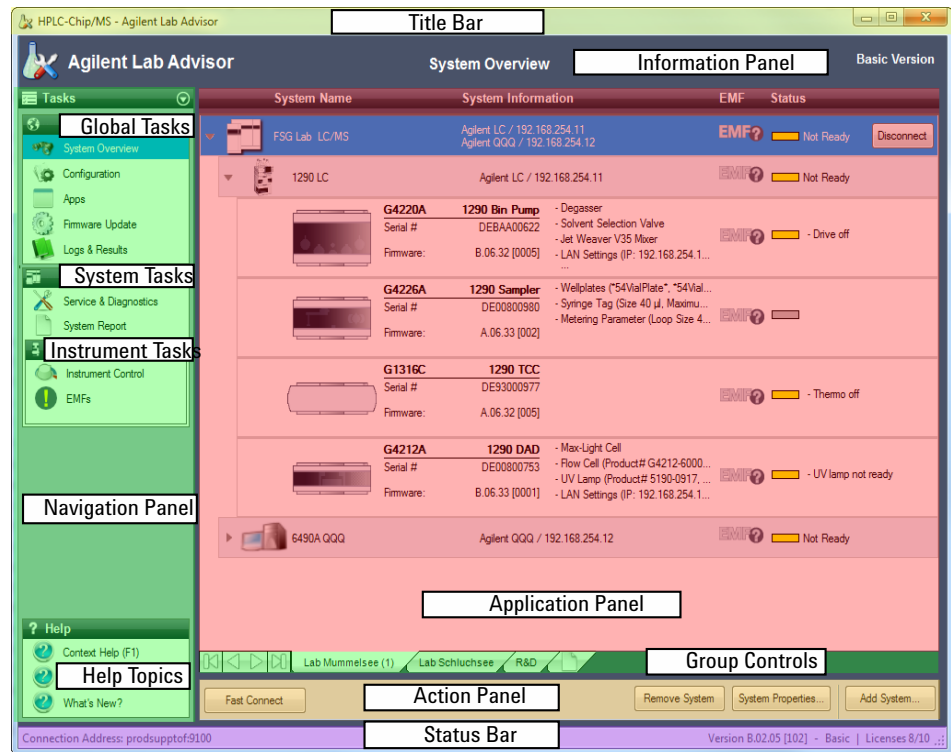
HPLC-Chip/MS - Agilent Lab Advisor

Title Bar

Agilent Lab Advisor

System Overview

Information Panel

Basic Version

Tasks

Global Tasks

System Overview

Configuration

Apps

Firmware Update

Logs & Results

System Tasks

Service & Diagnostics

System Report

Instrument Tasks

Instrument Control

EMFs

Navigation Panel

Help

Context Help (F1)

Help Topics

What's New?

| System Name | System Information | EMF | Status |
|---|---|---|---|
| FSG Lab LC/MS | Agilent LC / 192.168.254.11 Agilent QQQ / 192.168.254.12 | EMF? | Not Ready Disconnect |
| 1290 LC | Agilent LC / 192.168.254.11 | EMF? | Not Ready |

G4220A 1290 Bin Pump
Serial # DEBAA00622
Firmware: B.06.32 [0005]
- Degasser
- Solvent Selection Valve
- Jet Weaver V35 Mixer
- LAN Settings (IP: 192.168.254.1...
...
EMF? - Drive off

G4226A 1290 Sampler
Serial # DE00800980
Firmware: A.06.33 [002]
- Wellplates ("54VialPlate", "54Vial...
- Syringe Tag (Size 40 µl, Maximu...
- Metering Parameter (Loop Size 4...
EMF?

G1316C 1290 TCC
Serial # DE93000977
Firmware: A.06.32 [005]
EMF? - Thermo off

G4212A 1290 DAD
Serial # DE00800753
Firmware: B.06.33 [0001]
- Max-Light Cell
- Flow Cell (Product# G4212-6000...
- UV Lamp (Product# 5190-0917, ...
- LAN Settings (IP: 192.168.254.1...
EMF? - UV lamp not ready

6490A QQQ Agilent QQQ / 192.168.254.12 EMF? Not Ready

Application Panel

Lab Mummelsee (1) Lab Schluchsee R&D

Group Controls

Fast Connect

Action Panel

Remove System System Properties... Add System...

Connection Address: prodsupptof:9100

Status Bar

Version B.02.05 [102] - Basic | Licenses 8/10